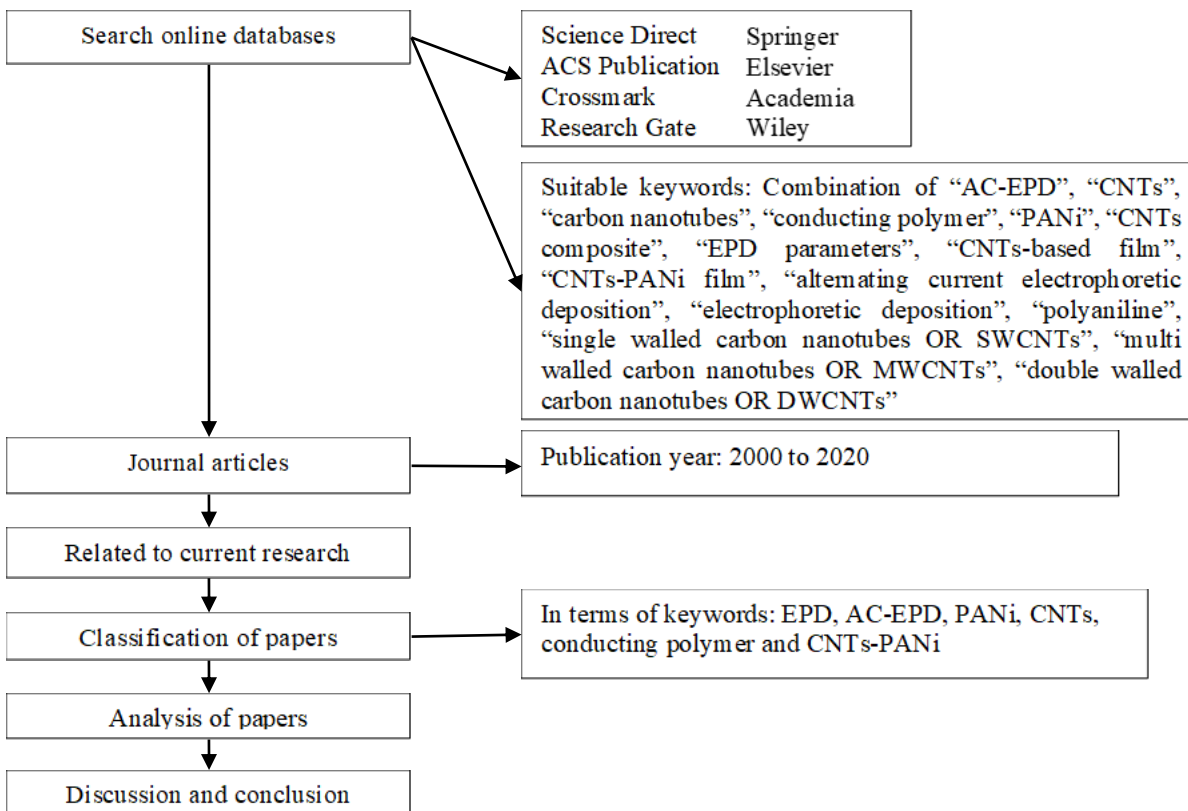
Search online databases

| Science Direct | Springer |
|---|---|
| ACS Publication | Elsevier |
| Crossmark | Academia |
| Research Gate | Wiley |

Suitable keywords: Combination of “AC-EPD”, “CNTs”, “carbon nanotubes”, “conducting polymer”, “PANi”, “CNTs composite”, “EPD parameters”, “CNTs-based film”, “CNTs-PANi film”, “alternating current electrophoretic deposition”, “electrophoretic deposition”, “polyaniline”, “single walled carbon nanotubes OR SWCNTs”, “multi walled carbon nanotubes OR MWCNTs”, “double walled carbon nanotubes OR DWCNTs”

Journal articles

Publication year: 2000 to 2020

Related to current research

Classification of papers

In terms of keywords: EPD, AC-EPD, PANi, CNTs, conducting polymer and CNTs-PANi

Analysis of papers

Discussion and conclusion